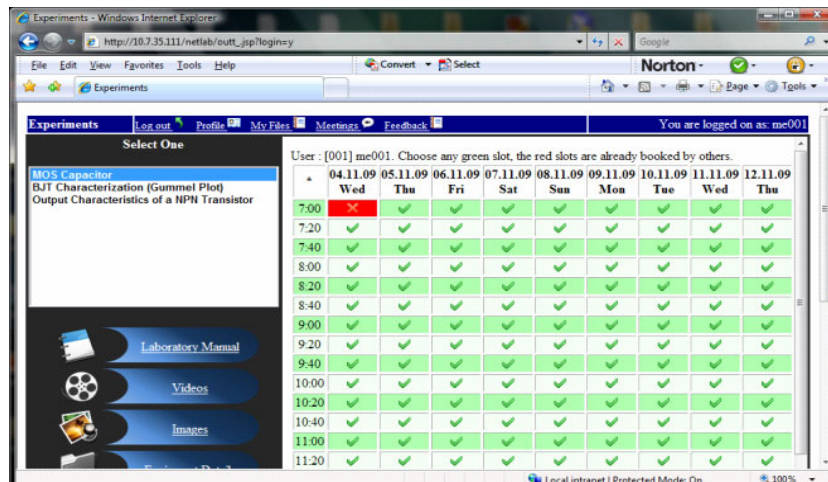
Experiments - Windows Internet Explorer

http://10.7.35.111/netlab/outt_jsp?login=y

Google

File Edit View Favorites Tools Help

Convert Select

Norton

Experiments

Page Tools

Experiments Log out Profile My Files Meetings Feedback

You are logged on as: me001

Select One

MOS Capacitor
BJT Characterization (Gummel Plot)
Output Characteristics of a NPN Transistor

Laboratory Manual

Videos

Images

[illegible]

User : [001] me001. Choose any green slot, the red slots are already booked by others.

| * | 04.11.09 Wed | 05.11.09 Thu | 06.11.09 Fri | 07.11.09 Sat | 08.11.09 Sun | 09.11.09 Mon | 10.11.09 Tue | 11.11.09 Wed | 12.11.09 Thu |
|---|---|---|---|---|---|---|---|---|---|
| 7:00 | ✕ | ✔ | ✔ | ✔ | ✔ | ✔ | ✔ | ✔ | ✔ |
| 7:20 | ✔ | ✔ | ✔ | ✔ | ✔ | ✔ | ✔ | ✔ | ✔ |
| 7:40 | ✔ | ✔ | ✔ | ✔ | ✔ | ✔ | ✔ | ✔ | ✔ |
| 8:00 | ✔ | ✔ | ✔ | ✔ | ✔ | ✔ | ✔ | ✔ | ✔ |
| 8:20 | ✔ | ✔ | ✔ | ✔ | ✔ | ✔ | ✔ | ✔ | ✔ |
| 8:40 | ✔ | ✔ | ✔ | ✔ | ✔ | ✔ | ✔ | ✔ | ✔ |
| 9:00 | ✔ | ✔ | ✔ | ✔ | ✔ | ✔ | ✔ | ✔ | ✔ |
| 9:20 | ✔ | ✔ | ✔ | ✔ | ✔ | ✔ | ✔ | ✔ | ✔ |
| 9:40 | ✔ | ✔ | ✔ | ✔ | ✔ | ✔ | ✔ | ✔ | ✔ |
| 10:00 | ✔ | ✔ | ✔ | ✔ | ✔ | ✔ | ✔ | ✔ | ✔ |
| 10:20 | ✔ | ✔ | ✔ | ✔ | ✔ | ✔ | ✔ | ✔ | ✔ |
| 10:40 | ✔ | ✔ | ✔ | ✔ | ✔ | ✔ | ✔ | ✔ | ✔ |
| 11:00 | ✔ | ✔ | ✔ | ✔ | ✔ | ✔ | ✔ | ✔ | ✔ |
| 11:20 | ✔ | ✔ | ✔ | ✔ | ✔ | ✔ | ✔ | ✔ | ✔ |

Local intranet | Protected Mode: On

100%